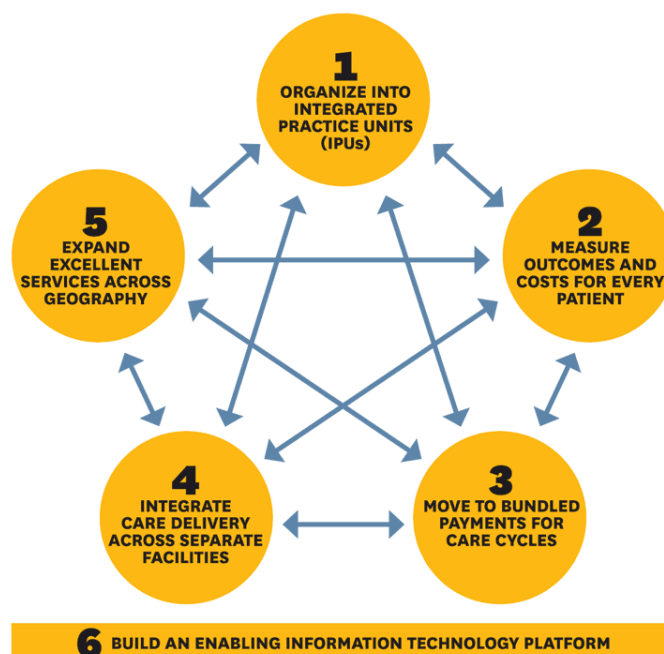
1
ORGANIZE INTO INTEGRATED PRACTICE UNITS (IPUs)

2
MEASURE OUTCOMES AND COSTS FOR EVERY PATIENT

3
MOVE TO BUNDLED PAYMENTS FOR CARE CYCLES

4
INTEGRATE CARE DELIVERY ACROSS SEPARATE FACILITIES

5
EXPAND EXCELLENT SERVICES ACROSS GEOGRAPHY

6 BUILD AN ENABLING INFORMATION TECHNOLOGY PLATFORM